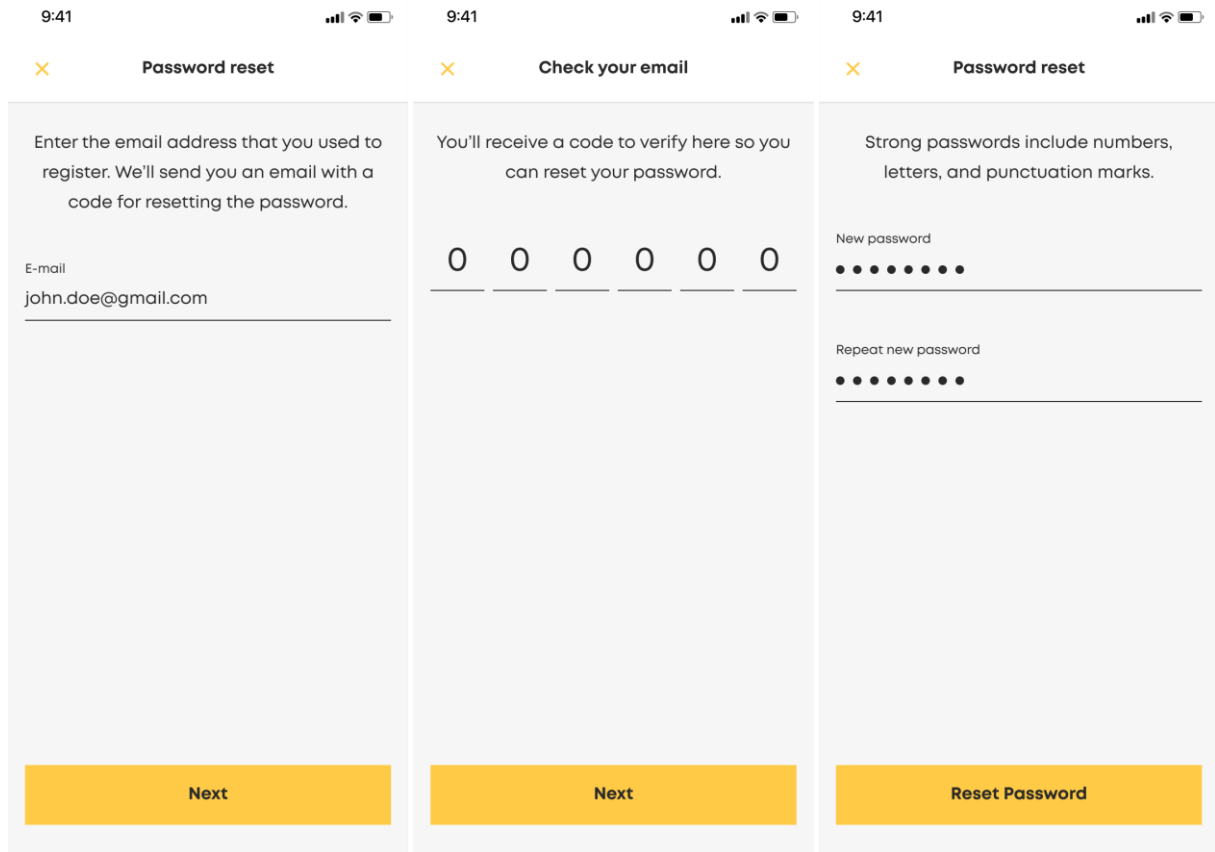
9:41

×

Password reset

Enter the email address that you used to register. We'll send you an email with a code for resetting the password.

E-mail

john.doe@gmail.com

Next

9:41

×

Check your email

You'll receive a code to verify here so you can reset your password.

0 0 0 0 0 0

Next

9:41

×

Password reset

Strong passwords include numbers, letters, and punctuation marks.

New password

••••••••

Repeat new password

••••••••

Reset Password